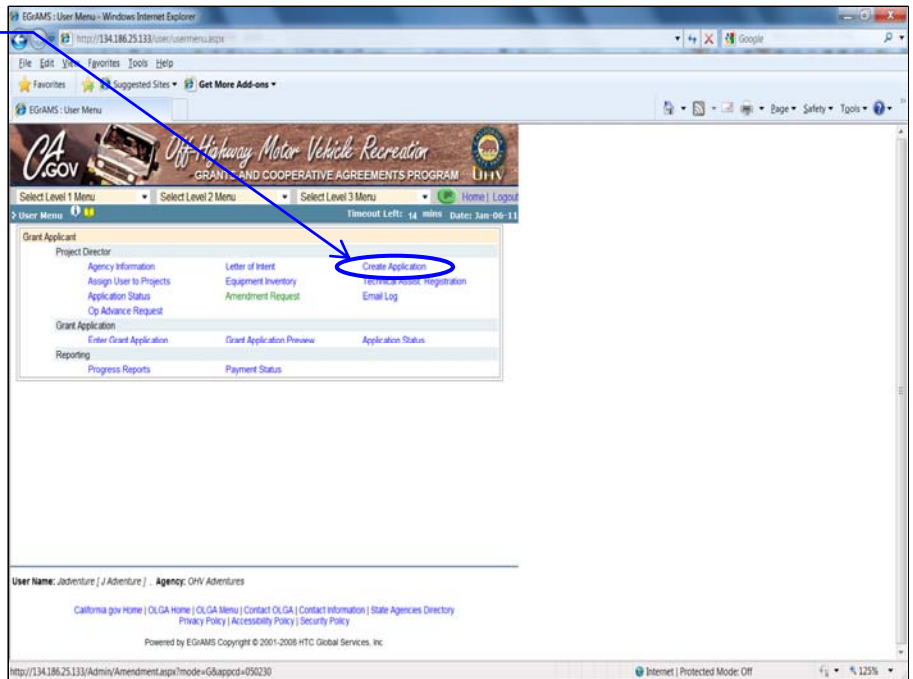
EGrAMS : User Menu - Windows Internet Explorer

http://134.186.25.133/user/usermenu.aspx

Google

File Edit View Favorites Tools Help

Favorites Suggested Sites ▾ Get More Add-ons ▾

EGrAMS : User Menu

Page ▾ Safety ▾ Tools ▾

CA.GOV Off-Highway Motor Vehicle Recreation GRANTS AND COOPERATIVE AGREEMENTS PROGRAM OHV

Select Level 1 Menu Select Level 2 Menu Select Level 3 Menu Home | Logout

User Menu Timeout Left: 14 mins Date: Jan-06-11

Grant Applicant

Project Director

| | | |
|---|---|---|
| Agency Information | Letter of Intent | Create Application |
| Assign User to Projects | Equipment Inventory | Technical Assist. Registration |
| Application Status | Amendment Request | Email Log |
| Op Advance Request | | |

Grant Application

| | | |
|---|---|---|
| Enter Grant Application | Grant Application Preview | Application Status |

Reporting

| | |
|---|---|
| Progress Reports | Payment Status |

User Name: Jadventure [ J Adventure ] , Agency: OHV Adventures

California.gov Home | OLGA Home | OLGA Menu | Contact OLGA | Contact Information | State Agencies Directory
Privacy Policy | Accessibility Policy | Security Policy

Powered by EGrAMS Copyright © 2001-2008 HTC Global Services, Inc

http://134.186.25.133/Admin/Amendment.aspx?mode=G&appcd=050230

Internet | Protected Mode: Off 125%